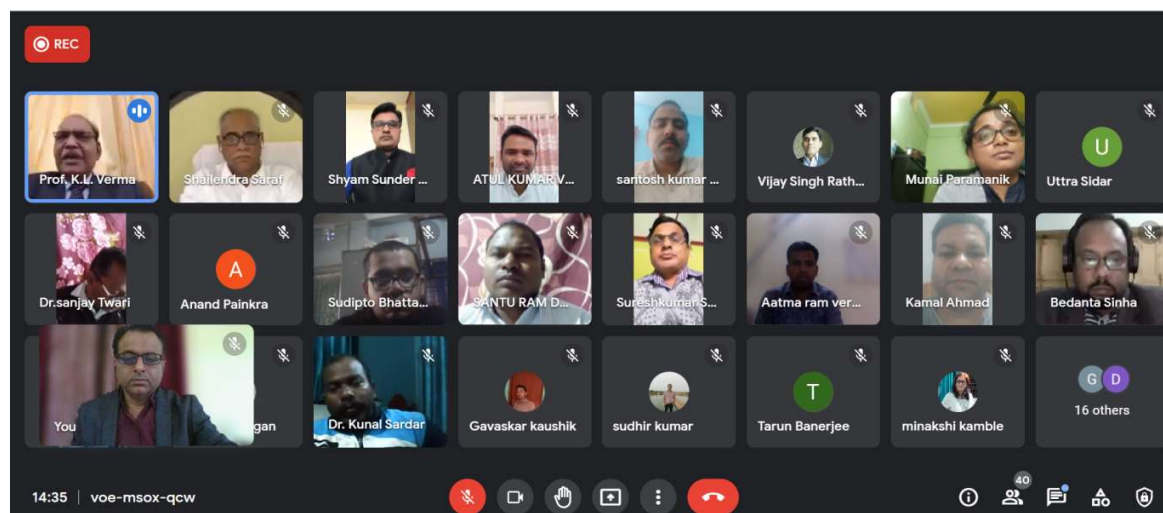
REC

Prof. K.L. Verma
Shailendra Saraf
Shyam Sunder ...
ATUL KUMAR V...
santosh kumar ...
Vijay Singh Rath...
Munai Paramanik
U
Uttra Sidar

Dr.sanjay Twari
A
Anand Painkra
Sudipto Bhatta...
SANTU RAM D...
Sureshkumar S...
Aatma ram ver...
Kamal Ahmad
Bedanta Sinha

You
gan
Dr. Kunal Sardar
Gavaskar kaushik
sudhir kumar
T
Tarun Banerjee
minakshi kamble
G D
16 others

14:35 | voe-msox-qcw
40